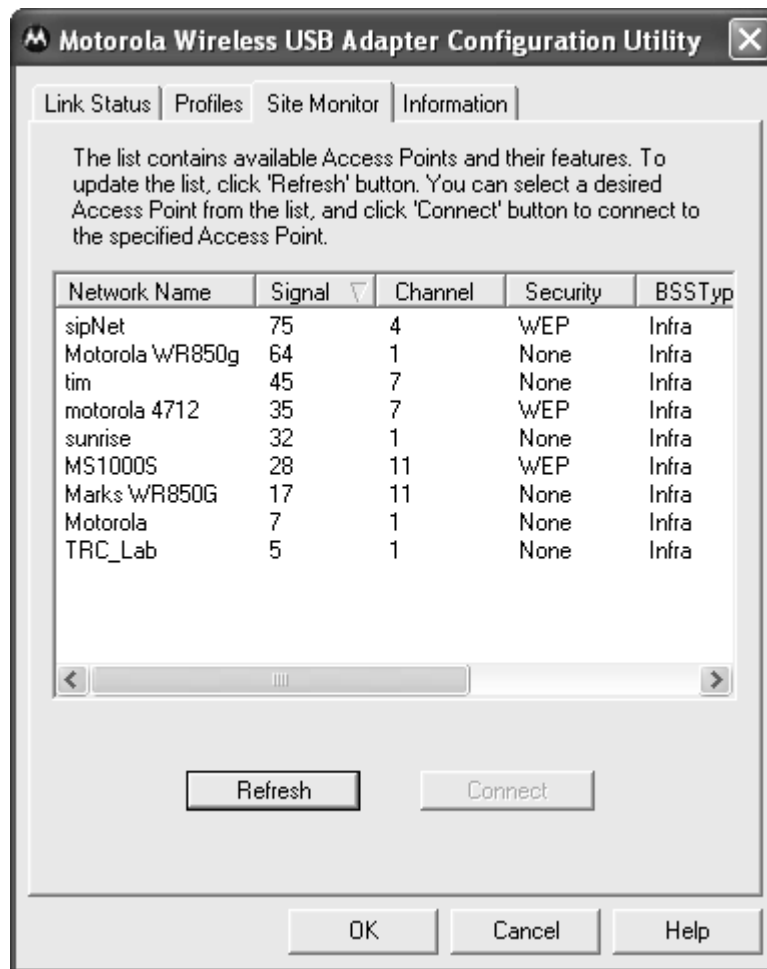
Motorola Wireless USB Adapter Configuration Utility

Link Status | Profiles | Site Monitor | Information

The list contains available Access Points and their features. To update the list, click 'Refresh' button. You can select a desired Access Point from the list, and click 'Connect' button to connect to the specified Access Point.

| Network Name | Signal | Channel | Security | BSSTyp |
|---|---|---|---|---|
| sipNet | 75 | 4 | WEP | Infra |
| Motorola WR850g | 64 | 1 | None | Infra |
| tim | 45 | 7 | None | Infra |
| motorola 4712 | 35 | 7 | WEP | Infra |
| sunrise | 32 | 1 | None | Infra |
| MS1000S | 28 | 11 | WEP | Infra |
| Marks WR850G | 17 | 11 | None | Infra |
| Motorola | 7 | 1 | None | Infra |
| TRC_Lab | 5 | 1 | None | Infra |

Refresh
Connect

OK
Cancel
Help